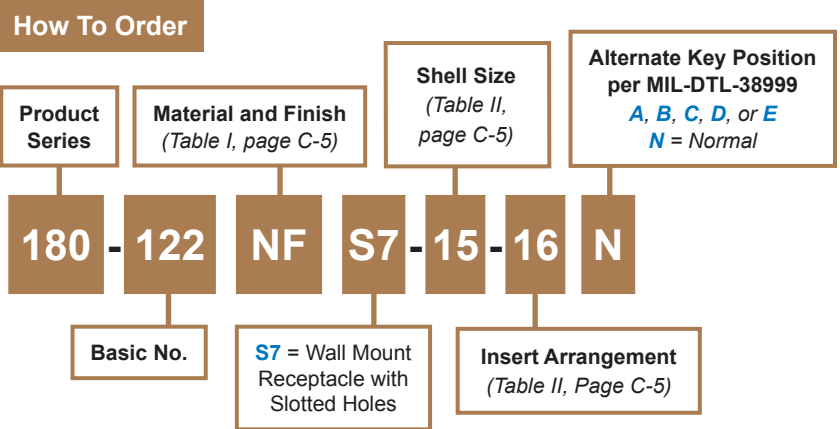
How To Order

Product Series

Material and Finish
(Table I, page C-5)

Shell Size
(Table II, page C-5)

Alternate Key Position per MIL-DTL-38999
A, B, C, D, or E
N = Normal

180 - 122 NF S7 - 15 - 16 N

Basic No.

S7 = Wall Mount Receptacle with Slotted Holes

Insert Arrangement
(Table II, Page C-5)